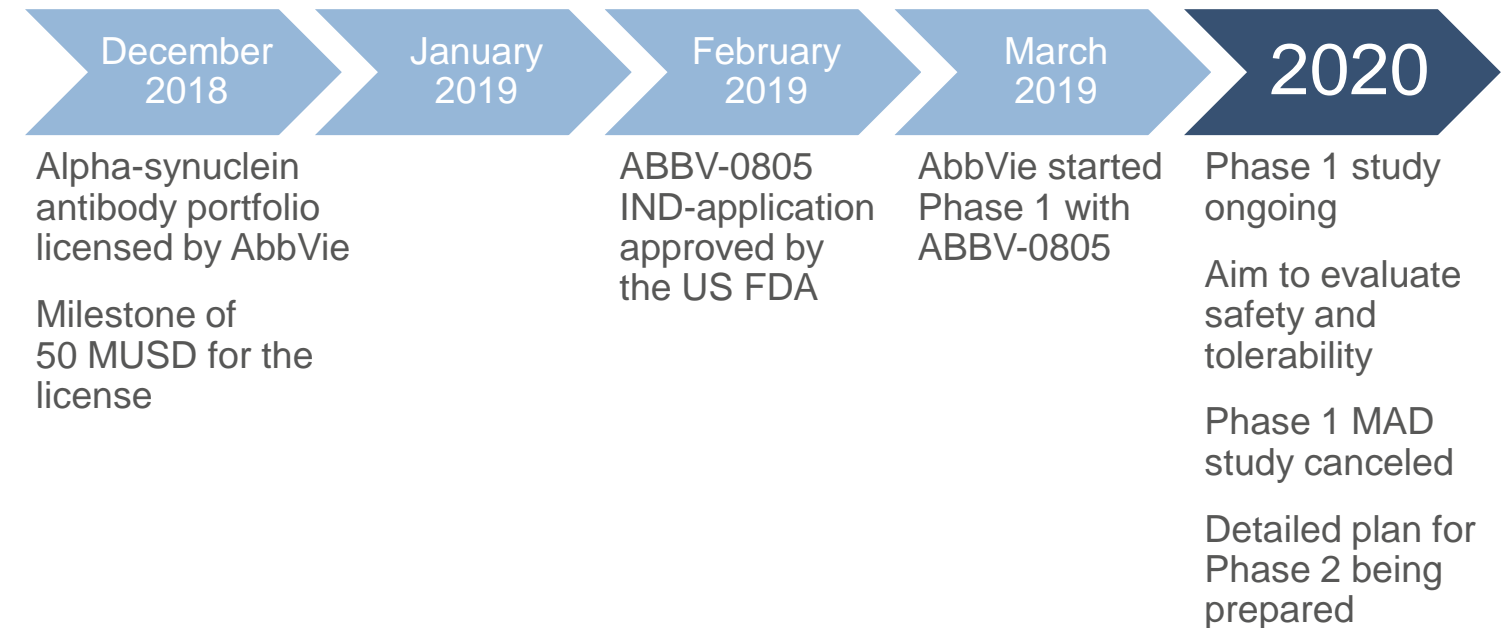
December 2018

January 2019

February 2019

March 2019

2020

Alpha-synuclein antibody portfolio licensed by AbbVie

Milestone of 50 MUSD for the license

ABBV-0805 IND-application approved by the US FDA

AbbVie started Phase 1 with ABBV-0805

Phase 1 study ongoing

Aim to evaluate safety and tolerability

Phase 1 MAD study canceled

Detailed plan for Phase 2 being prepared